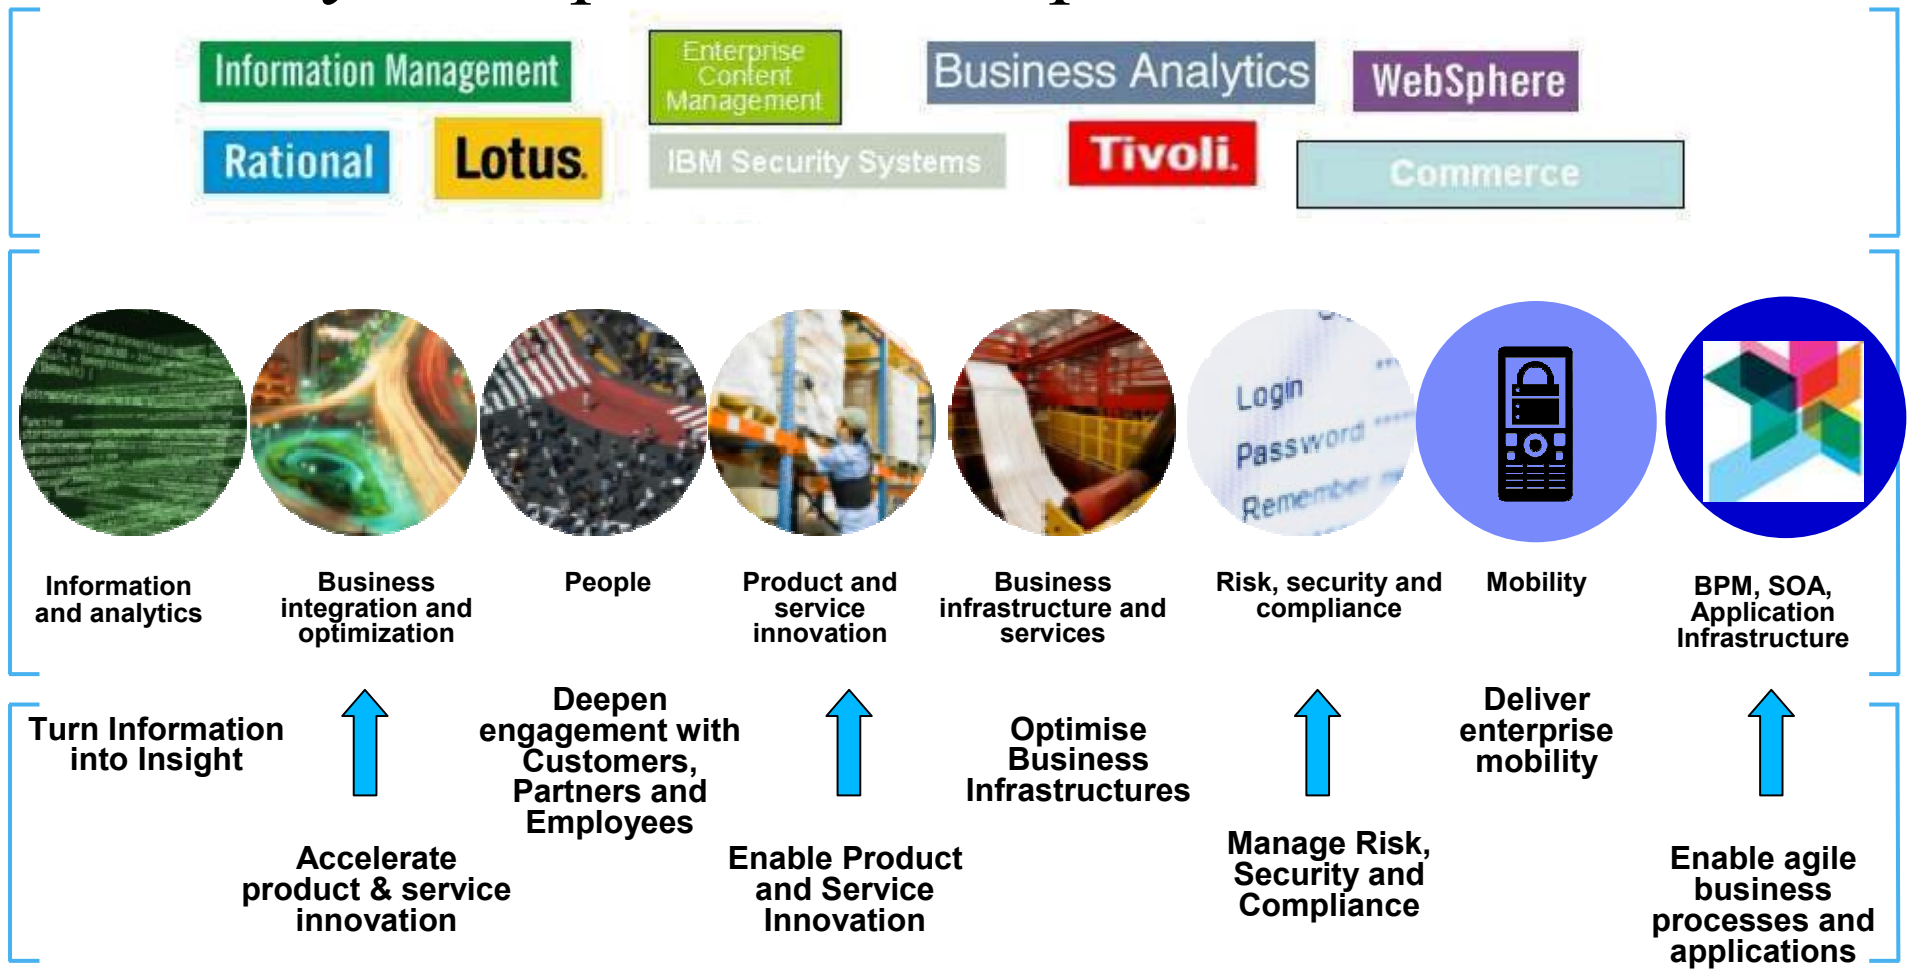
Information Management

Enterprise Content Management

Business Analytics

WebSphere

Rational

Lotus

IBM Security Systems

Tivoli

Commerce

Login
Password
Remember

Information and analytics

Business integration and optimization

People

Product and service innovation

Business infrastructure and services

Risk, security and compliance

Mobility

BPM, SOA, Application Infrastructure

Turn Information into Insight

Deepen engagement with Customers, Partners and Employees

Optimise Business Infrastructures

Deliver enterprise mobility

Accelerate product & service innovation

Enable Product and Service Innovation

Manage Risk, Security and Compliance

Enable agile business processes and applications